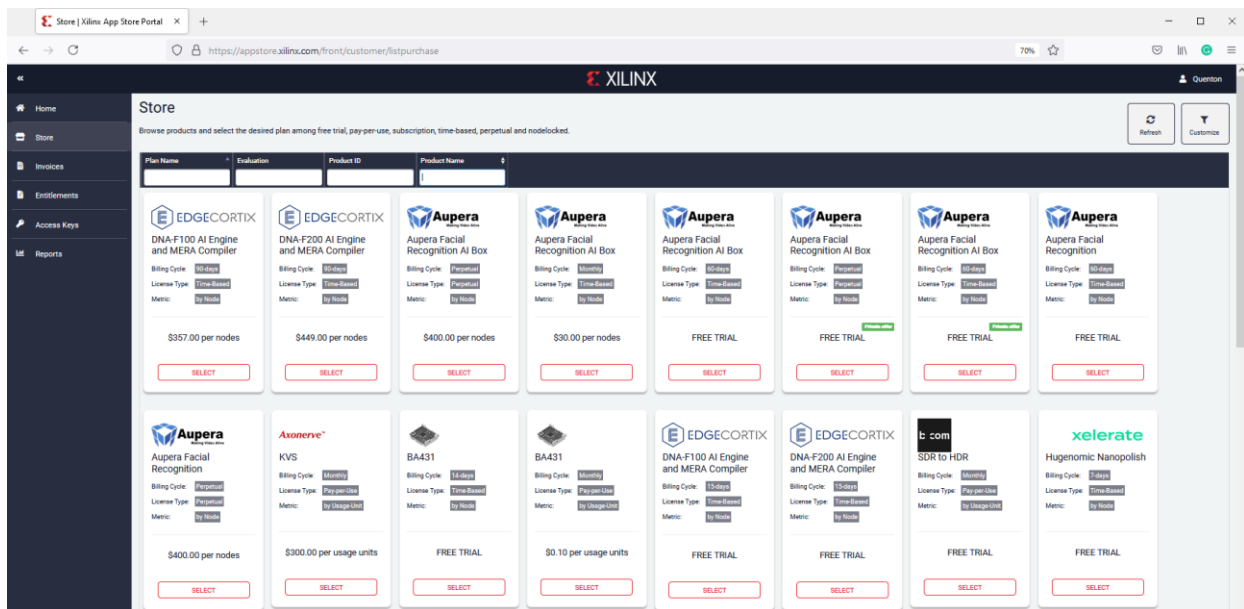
Store | Xilinx App Store Portal ×

https://appstore.xilinx.com/front/customer/listpurchase

70%

XILINX

Quenton

Home
Store
Invoices
Entitlements
Access Keys
Reports

Store

Browse products and select the desired plan among free trial, pay-per-use, subscription, time-based, perpetual and nodelocked.

Refresh
Customize

| Plan Name | Evaluation | Product ID | Product Name |
|---|---|---|---|

EDGECORTIX
DNA-F100 AI Engine and MERA Compiler
Billing Cycle: 90-days
License Type: Time-Based
Metric: by Node
$357.00 per nodes
SELECT

EDGECORTIX
DNA-F200 AI Engine and MERA Compiler
Billing Cycle: 90-days
License Type: Time-Based
Metric: by Node
$449.00 per nodes
SELECT

Aupera
Aupera Facial Recognition AI Box
Billing Cycle: Perpetual
License Type: Perpetual
Metric: by Node
$400.00 per nodes
SELECT

Aupera
Aupera Facial Recognition AI Box
Billing Cycle: Monthly
License Type: Time-Based
Metric: by Node
$30.00 per nodes
SELECT

Aupera
Aupera Facial Recognition AI Box
Billing Cycle: 60-days
License Type: Time-Based
Metric: by Node
FREE TRIAL
SELECT

Aupera
Aupera Facial Recognition AI Box
Billing Cycle: Perpetual
License Type: Perpetual
Metric: by Node
Private offer
FREE TRIAL
SELECT

Aupera
Aupera Facial Recognition AI Box
Billing Cycle: 60-days
License Type: Time-Based
Metric: by Node
Private offer
FREE TRIAL
SELECT

Aupera
Aupera Facial Recognition
Billing Cycle: 60-days
License Type: Time-Based
Metric: by Node
FREE TRIAL
SELECT

Aupera
Aupera Facial Recognition
Billing Cycle: Perpetual
License Type: Perpetual
Metric: by Node
$400.00 per nodes
SELECT

Axonerve
KVS
Billing Cycle: Monthly
License Type: Pay-per-Use
Metric: by Usage-Unit
$300.00 per usage units
SELECT

BA431
Billing Cycle: 14-days
License Type: Time-Based
Metric: by Node
FREE TRIAL
SELECT

BA431
Billing Cycle: Monthly
License Type: Pay-per-Use
Metric: by Usage-Unit
$0.10 per usage units
SELECT

EDGECORTIX
DNA-F100 AI Engine and MERA Compiler
Billing Cycle: 15-days
License Type: Time-Based
Metric: by Node
FREE TRIAL
SELECT

EDGECORTIX
DNA-F200 AI Engine and MERA Compiler
Billing Cycle: 15-days
License Type: Time-Based
Metric: by Node
FREE TRIAL
SELECT

b<>com
SDR to HDR
Billing Cycle: Monthly
License Type: Pay-per-Use
Metric: by Usage-Unit
FREE TRIAL
SELECT

xelerate
Hugenomic Nanopolish
Billing Cycle: 7-days
License Type: Time-Based
Metric: by Node
FREE TRIAL
SELECT